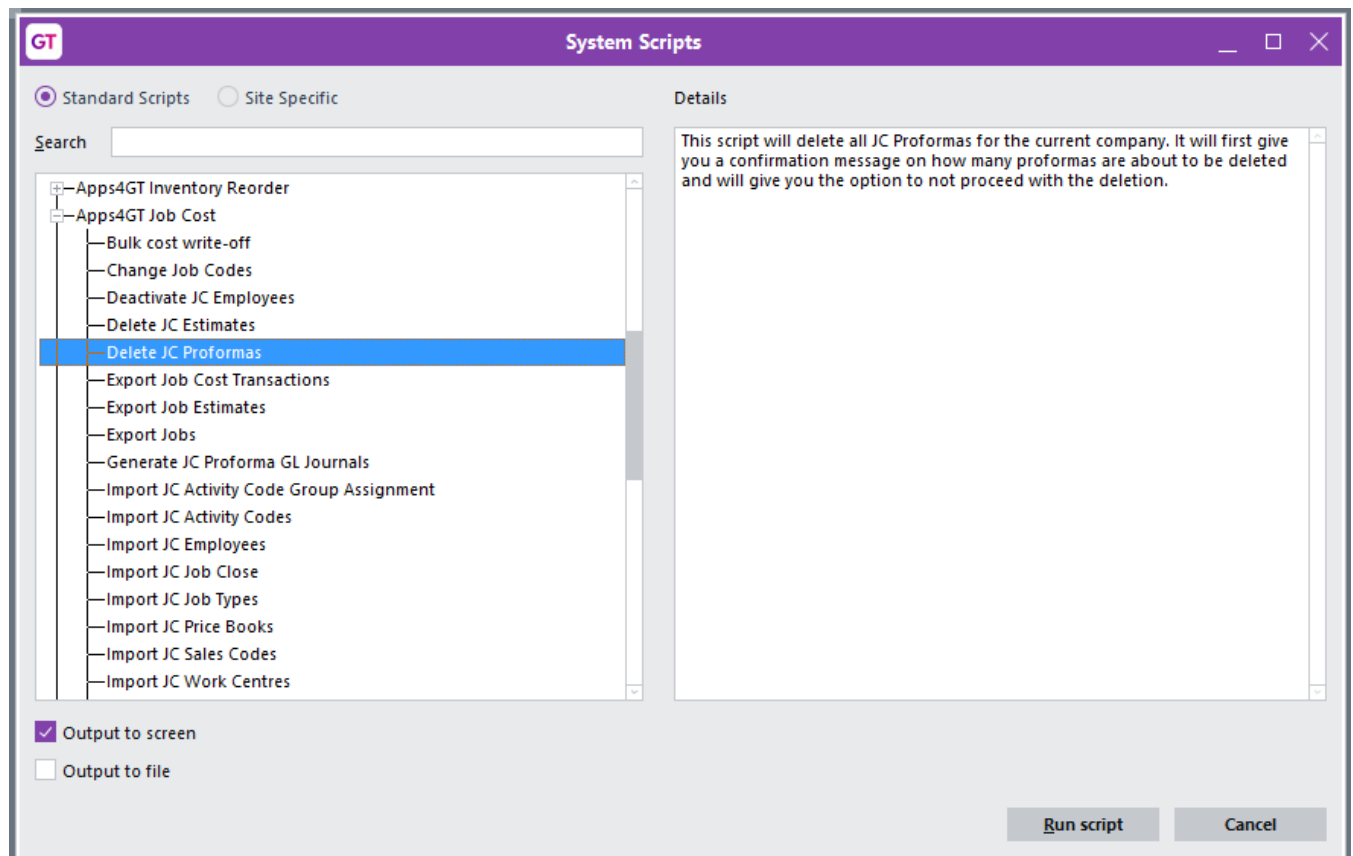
GT
System Scripts

Standard Scripts
Site Specific
Details

Search

This script will delete all JC Proformas for the current company. It will first give you a confirmation message on how many proformas are about to be deleted and will give you the option to not proceed with the deletion.

Apps4GT Inventory Reorder
Apps4GT Job Cost
Bulk cost write-off
Change Job Codes
Deactivate JC Employees
Delete JC Estimates
Delete JC Proformas
Export Job Cost Transactions
Export Job Estimates
Export Jobs
Generate JC Proforma GL Journals
Import JC Activity Code Group Assignment
Import JC Activity Codes
Import JC Employees
Import JC Job Close
Import JC Job Types
Import JC Price Books
Import JC Sales Codes
Import JC Work Centres

Output to screen
Output to file

Run script
Cancel